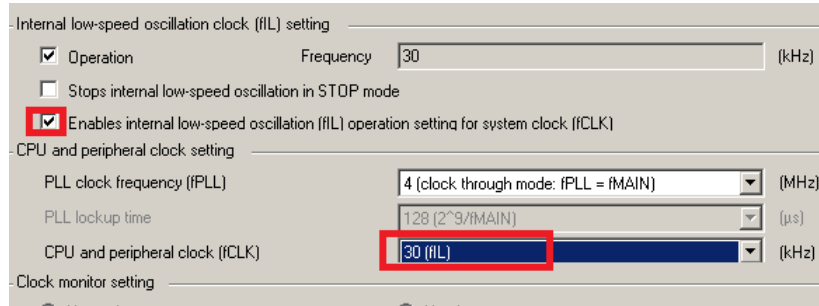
Internal low-speed oscillation clock (fIL) setting

Operation

Frequency 30 (kHz)

Stops internal low-speed oscillation in STOP mode

Enables internal low-speed oscillation (fIL) operation setting for system clock (fCLK)

CPU and peripheral clock setting

PLL clock frequency (fPLL) 4 (clock through mode: fPLL = fMAIN) (MHz)

PLL lockup time 128 (2^9/fMAIN) (μs)

CPU and peripheral clock (fCLK) 30 (fIL) (kHz)

Clock monitor setting